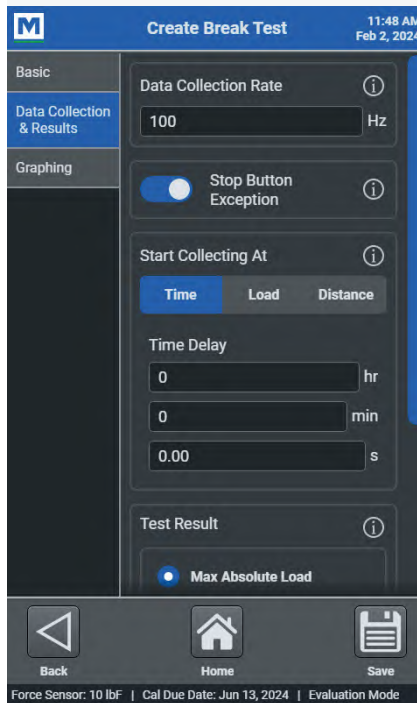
M

Create Break Test

11:48 AM
Feb 2, 2024

Basic

Data Collection & Results

Graphing

Data Collection Rate

100

Hz

Stop Button Exception

Start Collecting At

Time

Load

Distance

Time Delay

0

hr

0

min

0.00

s

Test Result

Max Absolute Load

Back

Home

Save

Force Sensor: 10 lbF | Cal Due Date: Jun 13, 2024 | Evaluation Mode